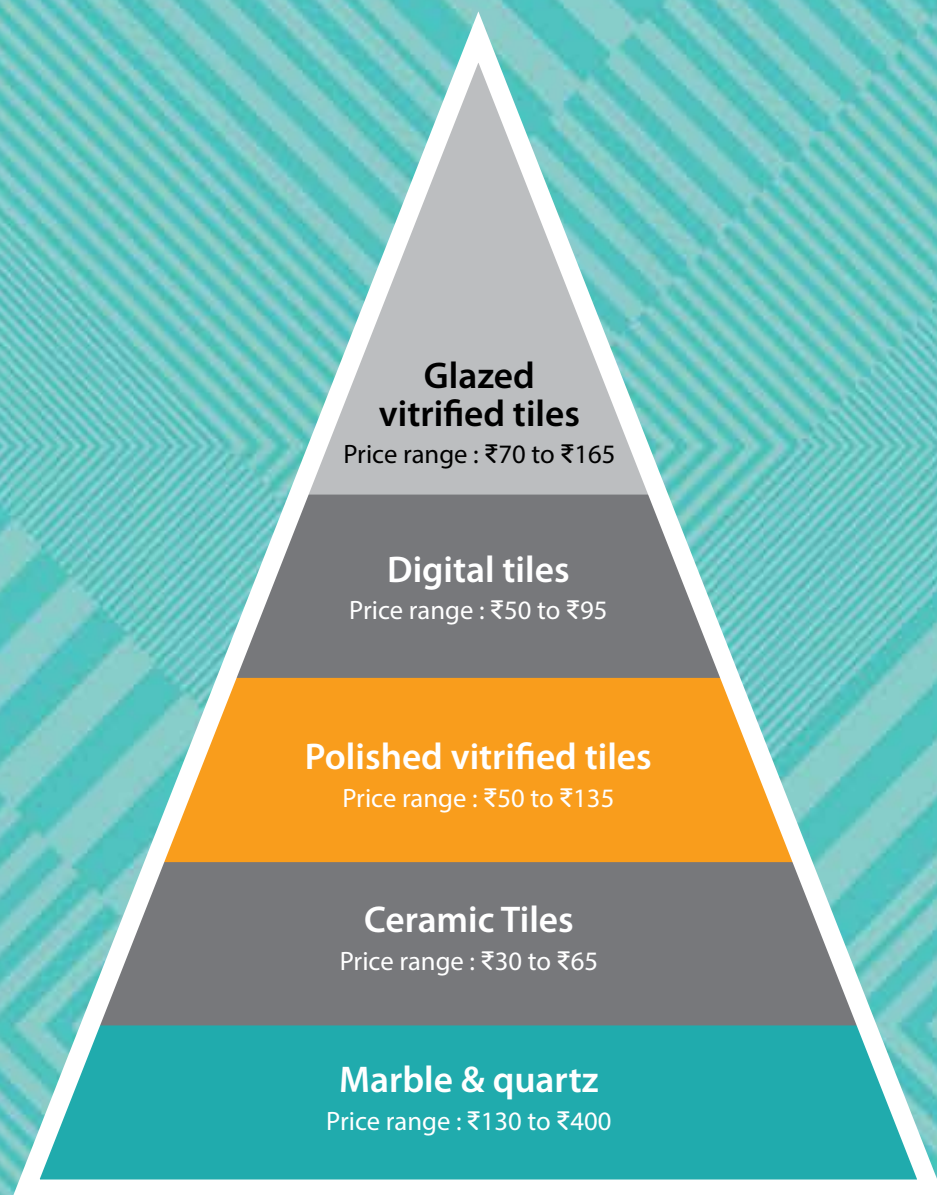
Glazed vitrified tiles
Price range : ₹70 to ₹165

Digital tiles
Price range : ₹50 to ₹95

Polished vitrified tiles
Price range : ₹50 to ₹135

Ceramic Tiles
Price range : ₹30 to ₹65

Marble & quartz
Price range : ₹130 to ₹400